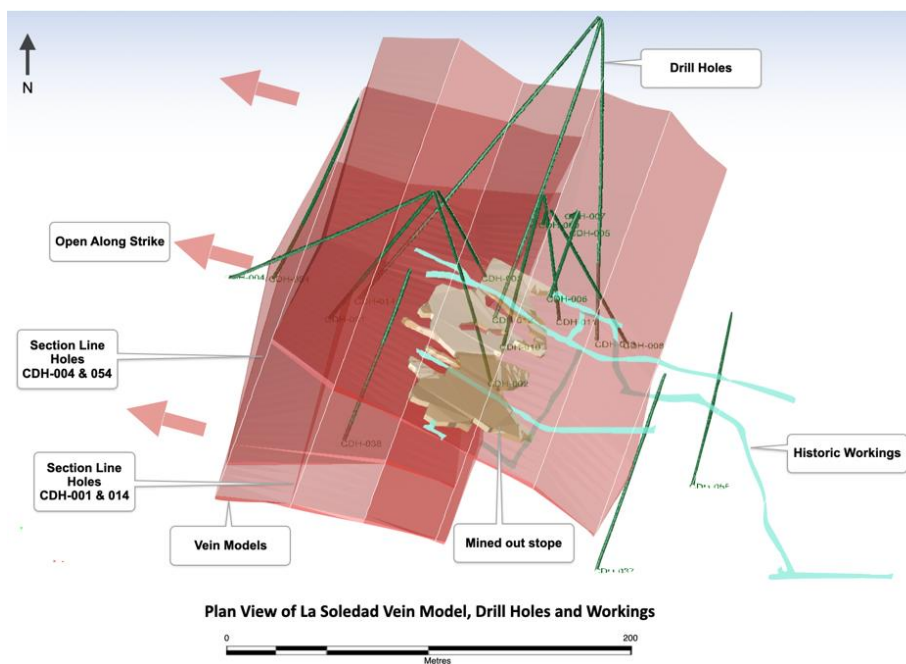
N

Drill Holes

Open Along Strike

Section Line Holes CDH-004 & 054

Section Line Holes CDH-001 & 014

Vein Models

Mined out stope

Historic Workings

CDH-007
CDH-005
CDH-006
CDH-008
CDH-004
CDH-038

Plan View of La Soledad Vein Model, Drill Holes and Workings

0
200
Metres